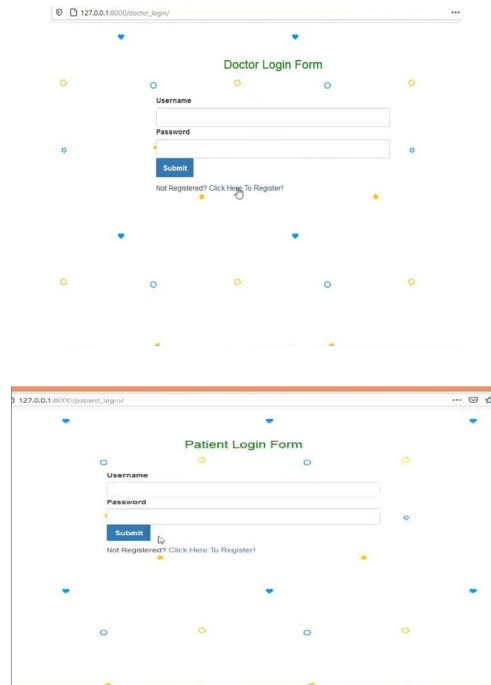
127.0.0.1:8000/doctor_login/

...

Doctor Login Form

Username

Password

Submit

Not Registered? Click Here To Register!

127.0.0.1:8000/patient_login/

...

Patient Login Form

Username

Password

Submit

Not Registered? Click Here To Register!